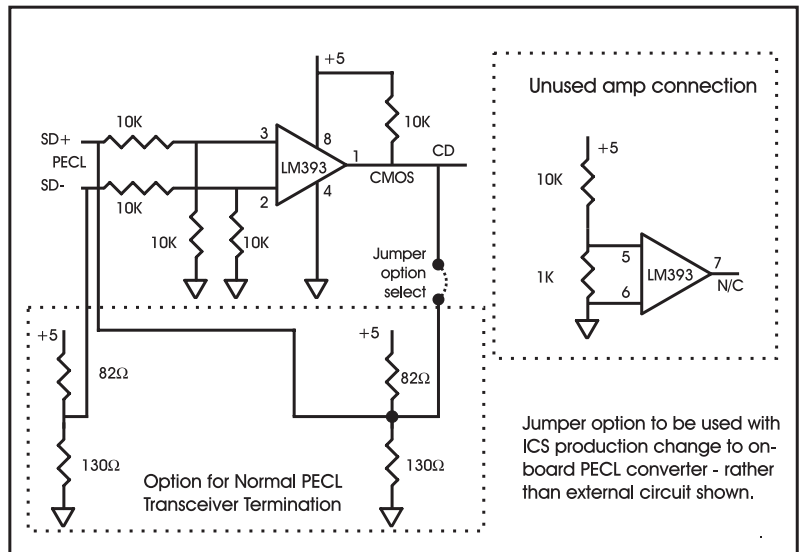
+5

10K

SD+

10K

3

8

PECL

LM393

1

CD

SD-

10K

2

4

CMOS

10K

10K

Jumper option select

+5

+5

82Ω

82Ω

130Ω

130Ω

Option for Normal PECL Transceiver Termination

Unused amp connection

+5

10K

1K

5

6

LM393

7

N/C

Jumper option to be used with ICS production change to onboard PECL converter - rather than external circuit shown.